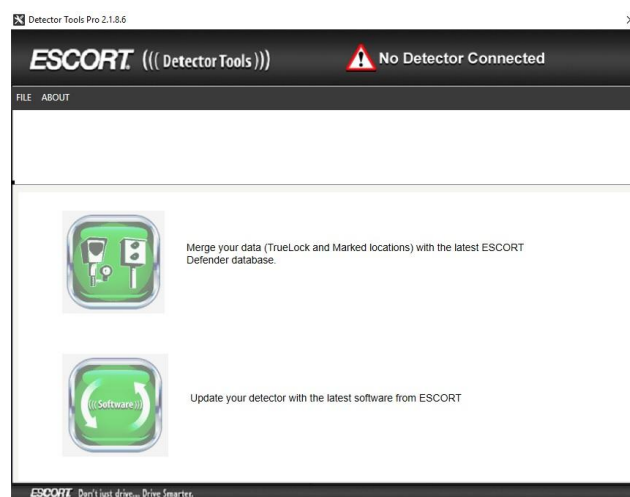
Detector Tools Pro 2.1.8.6

ESCORT. ((( Detector Tools )))

No Detector Connected

FILE ABOUT

Merge your data (TrueLock and Marked locations) with the latest ESCORT Defender database.

((( Software )))

Update your detector with the latest software from ESCORT

ESCORT. Don't just drive... Drive Smarter.